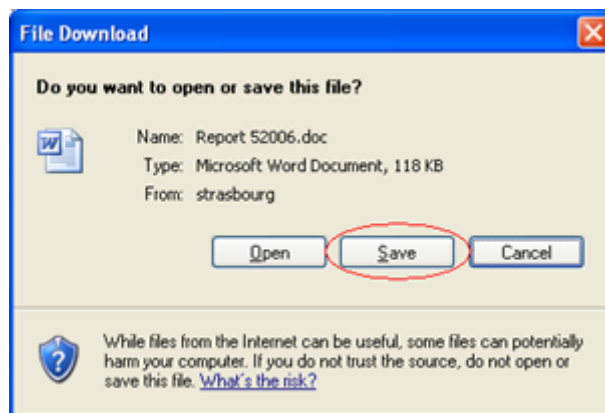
File Download

Do you want to open or save this file?

Name: Report 52006.doc
Type: Microsoft Word Document, 118 KB
From: strasbourg

Open
Save
Cancel

While files from the Internet can be useful, some files can potentially harm your computer. If you do not trust the source, do not open or save this file. What's the risk?